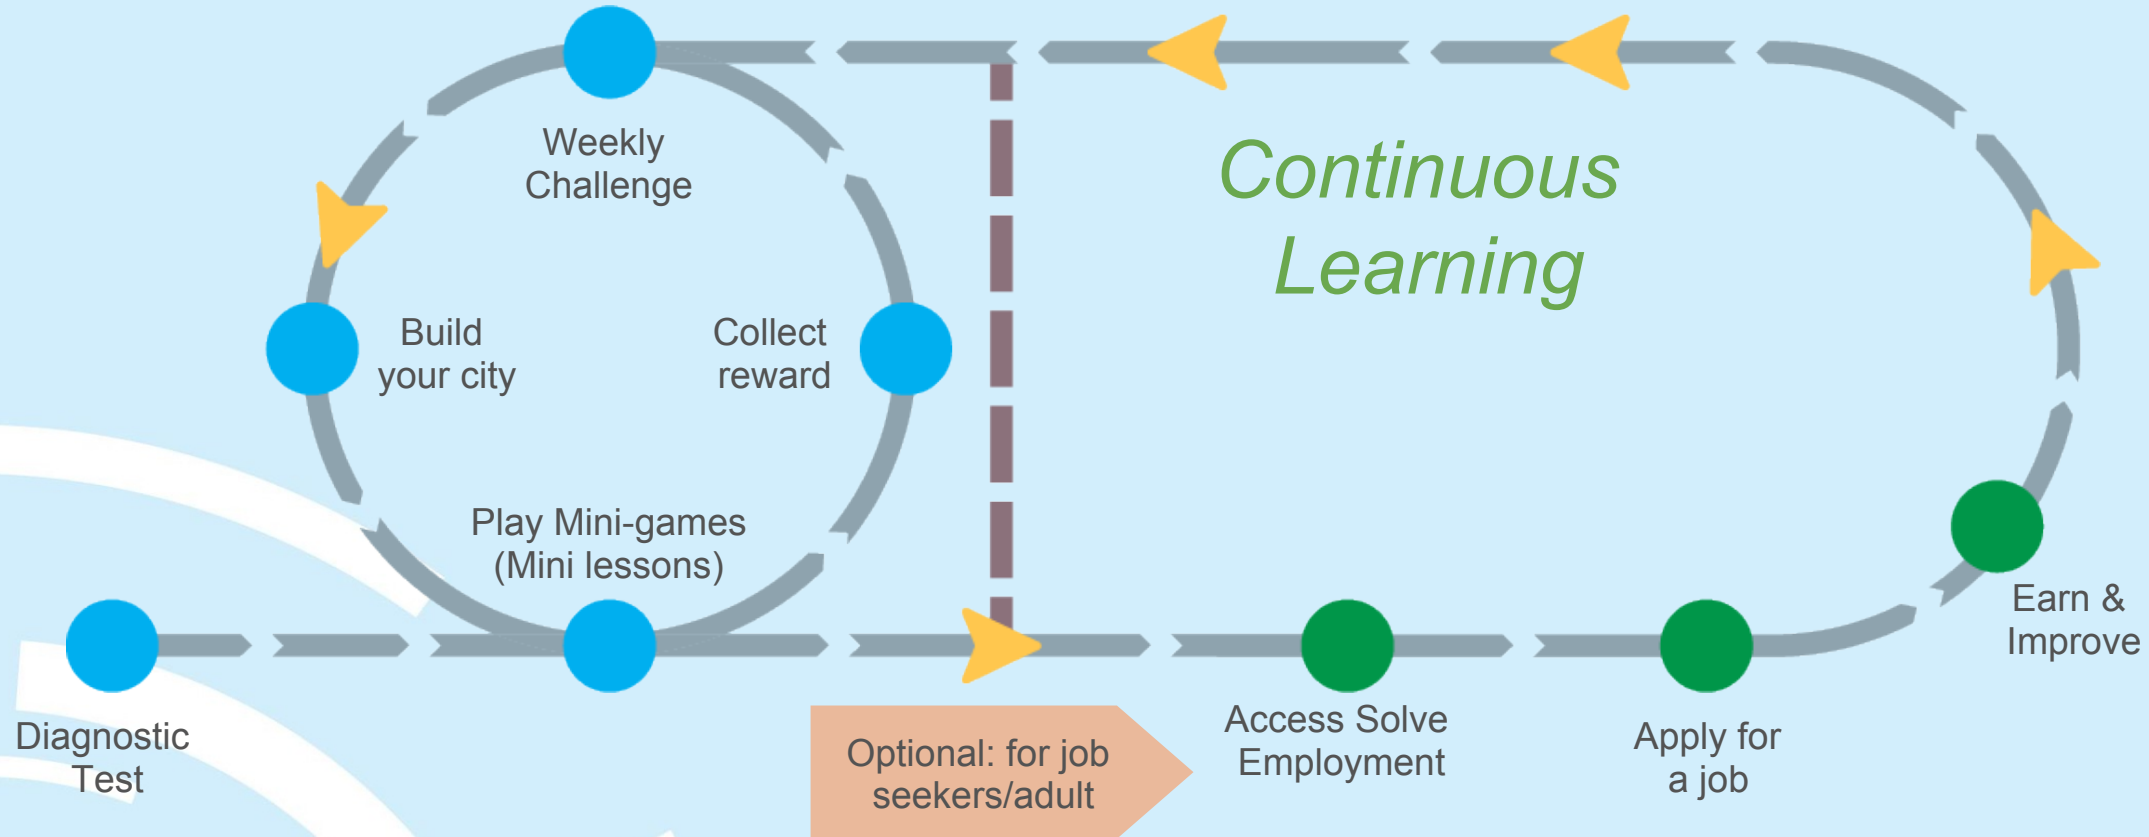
Weekly Challenge

Build your city

Collect reward

Play Mini-games (Mini lessons)

Continuous Learning

Diagnostic Test

Optional: for job seekers/adult

Access Solve Employment

Apply for a job

Earn & Improve